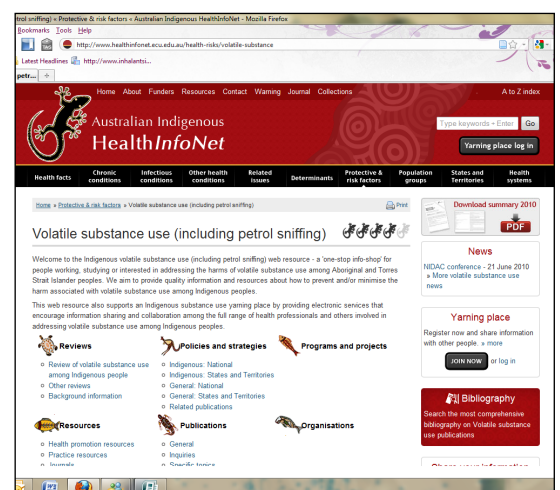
trol sniffing) » Protective & risk factors « Australian Indigenous HealthInfoNet - Mozilla Firefox

Bookmarks Tools Help

http://www.healthinfonet.ecu.edu.au/health-risks/volatile-substance

Latest Headlines http://www.inhalantsi...

petr... +

Home About Funders Resources Contact Warning Journal Collections

A to Z index

Australian Indigenous HealthInfoNet

Type keywords + Enter Go

Yarning place log in

Health facts | Chronic conditions | Infectious conditions | Other health conditions | Related issues | Determinants | Protective & risk factors | Population groups | States and Territories | Health systems

Home » Protective & risk factors » Volatile substance use (including petrol sniffing)

Print

Volatile substance use (including petrol sniffing)

Welcome to the Indigenous volatile substance use (including petrol sniffing) web resource - a 'one-stop info-shop' for people working, studying or interested in addressing the harms of volatile substance use among Aboriginal and Torres Strait Islander peoples. We aim to provide quality information and resources about how to prevent and/or minimise the harm associated with volatile substance use among Indigenous peoples.

This web resource also supports an Indigenous substance use yarning place by providing electronic services that encourage information sharing and collaboration among the full range of health professionals and others involved in addressing volatile substance use among Indigenous peoples.

Reviews
- Review of volatile substance use among Indigenous people
- Other reviews
- Background information

Policies and strategies
- Indigenous: National
- Indigenous: States and Territories
- General: National
- General: States and Territories
- Related publications

Programs and projects

Resources
- Health promotion resources
- Practice resources
- Journals

Publications
- General
- Inquiries
- Specific topics

Organisations

Download summary 2010

PDF

News

NIDAC conference - 21 June 2010
» More volatile substance use news

Yarning place

Register now and share information with other people. » more

JOIN NOW or log in

Bibliography

Search the most comprehensive bibliography on Volatile substance use publications

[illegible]